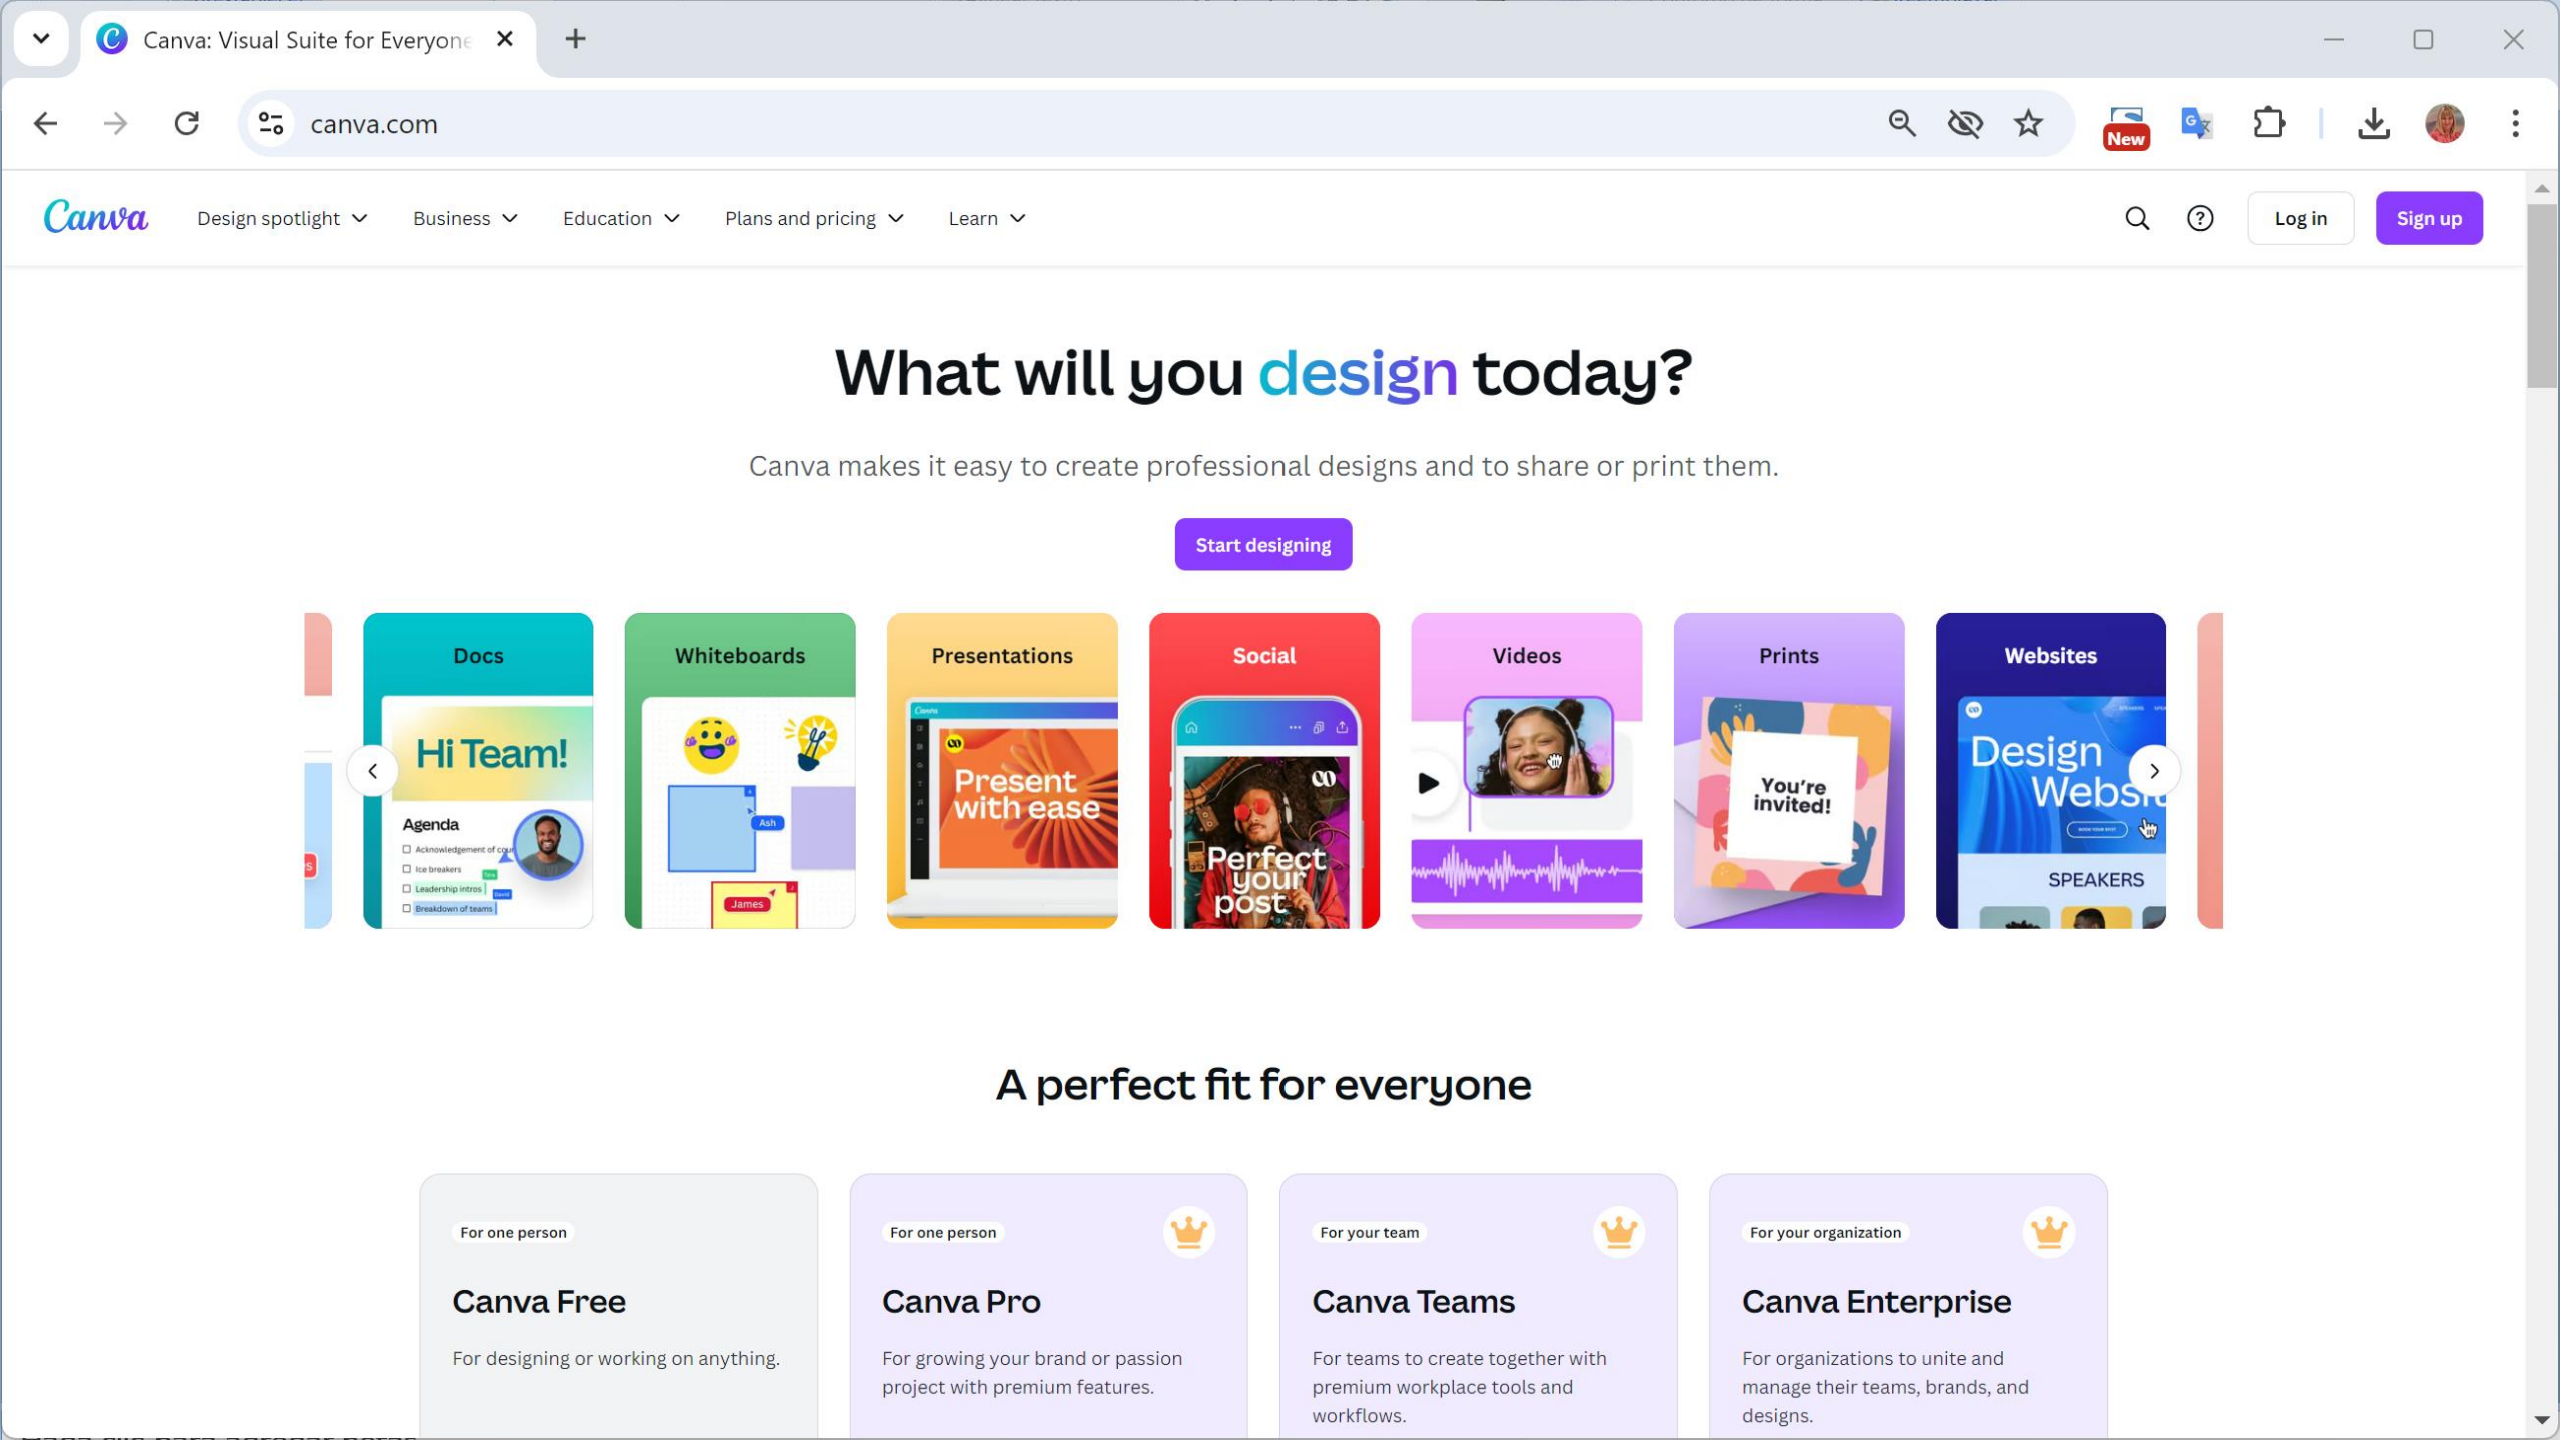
Canva: Visual Suite for Everyone

canva.com

New

Canva

Design spotlight

Business

Education

Plans and pricing

Learn

Log in

Sign up

What will you design today?

Canva makes it easy to create professional designs and to share or print them.

Start designing

Docs

Hi Team!

Agenda

Acknowledgement of cou

Ice breakers

Leadership intros

Breakdown of teams

Whiteboards

Ash

James

Presentations

Present with ease

Social

Perfect your post

Videos

Prints

You're invited!

Websites

Design Websi

SPEAKERS

A perfect fit for everyone

For one person

Canva Free

For designing or working on anything.

For one person

Canva Pro

For growing your brand or passion project with premium features.

For your team

Canva Teams

For teams to create together with premium workplace tools and workflows.

For your organization

Canva Enterprise

For organizations to unite and manage their teams, brands, and designs.